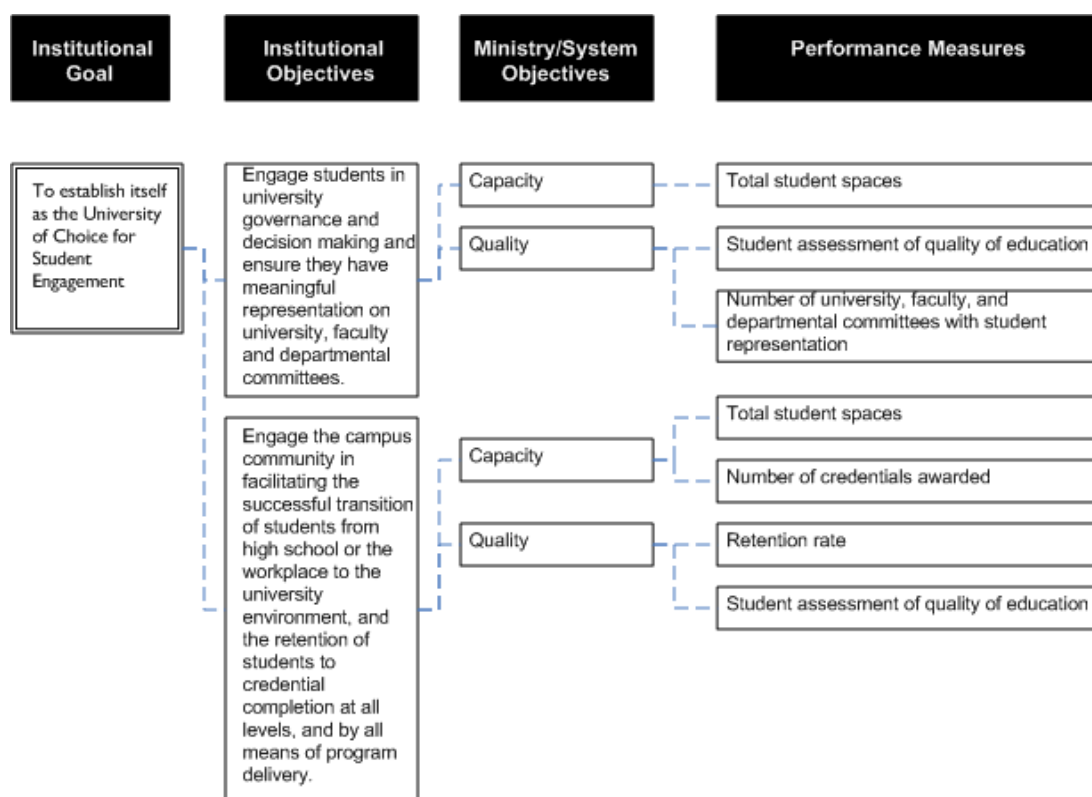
Institutional Goal

Institutional Objectives

Ministry/System Objectives

Performance Measures

To establish itself as the University of Choice for Student Engagement

Engage students in university governance and decision making and ensure they have meaningful representation on university, faculty and departmental committees.

Capacity

Total student spaces

Quality

Student assessment of quality of education

Number of university, faculty, and departmental committees with student representation

Engage the campus community in facilitating the successful transition of students from high school or the workplace to the university environment, and the retention of students to credential completion at all levels, and by all means of program delivery.

Capacity

Total student spaces

Number of credentials awarded

Quality

Retention rate

Student assessment of quality of education